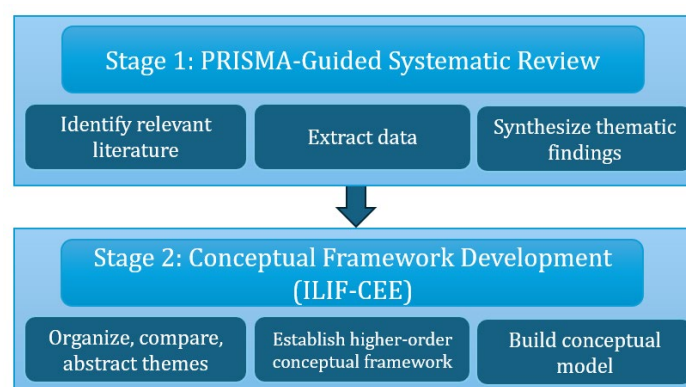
Stage 1: PRISMA-Guided Systematic Review

Identify relevant literature

Extract data

Synthesize thematic findings

Stage 2: Conceptual Framework Development (ILIF-CEE)

Organize, compare, abstract themes

Establish higher-order conceptual framework

Build conceptual model